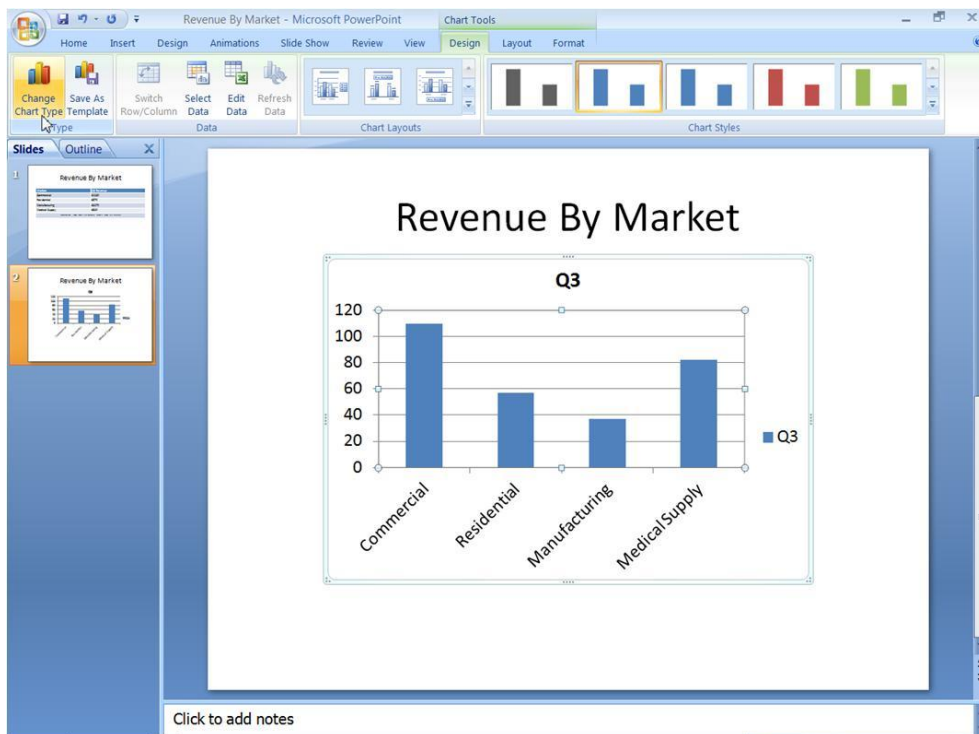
Revenue By Market - Microsoft PowerPoint

Chart Tools

Home Insert Design Animations Slide Show Review View Design Layout Format

Change Chart Type

Save As Template

Type

Switch Row/Column

Select Data

Edit Data

Refresh Data

Data

Chart Layouts

Chart Styles

Slides Outline

1

Revenue By Market

2

Revenue By Market

Revenue By Market

Q3

120
100
80
60
40
20
0

Commercial Residential Manufacturing Medical Supply

Q3

Click to add notes